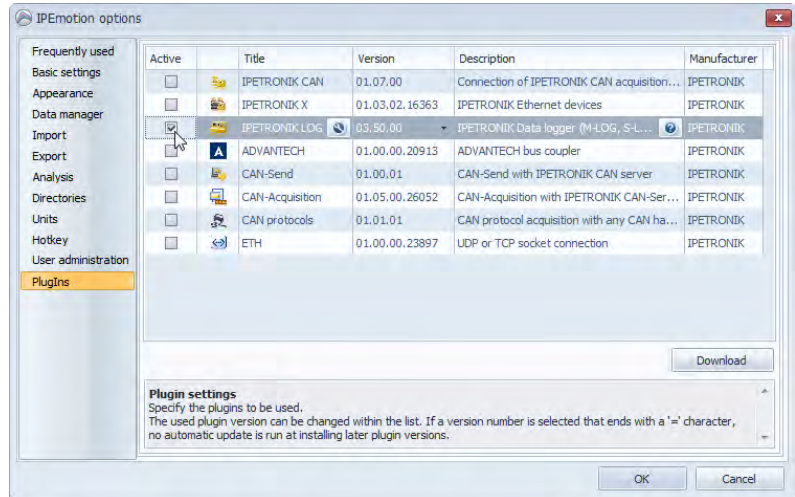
IPEmotion options

Frequently used
Basic settings
Appearance
Data manager
Import
Export
Analysis
Directories
Units
Hotkey
User administration
PlugIns

| Active | | Title | Version | Description | Manufacturer |
|---|---|---|---|---|---|
| | | IPETRONIK CAN | 01.07.00 | Connection of IPETRONIK CAN acquisition... | IPETRONIK |
| | | IPETRONIK X | 01.03.02.16363 | IPETRONIK Ethernet devices | IPETRONIK |
| | | IPETRONIK LOG | 03.50.00 | IPETRONIK Data logger (M-LOG, S-L... | IPETRONIK |
| | A | ADVANTECH | 01.00.00.20913 | ADVANTECH bus coupler | IPETRONIK |
| | | CAN-Send | 01.00.01 | CAN-Send with IPETRONIK CAN server | IPETRONIK |
| | | CAN-Acquisition | 01.05.00.26052 | CAN-Acquisition with IPETRONIK CAN-Ser... | IPETRONIK |
| | | CAN protocols | 01.01.01 | CAN protocol acquisition with any CAN ha... | IPETRONIK |
| | | ETH | 01.00.00.23897 | UDP or TCP socket connection | IPETRONIK |

Download

Plugin settings
Specify the plugins to be used.
The used plugin version can be changed within the list. If a version number is selected that ends with a '=' character, no automatic update is run at installing later plugin versions.

OK
Cancel